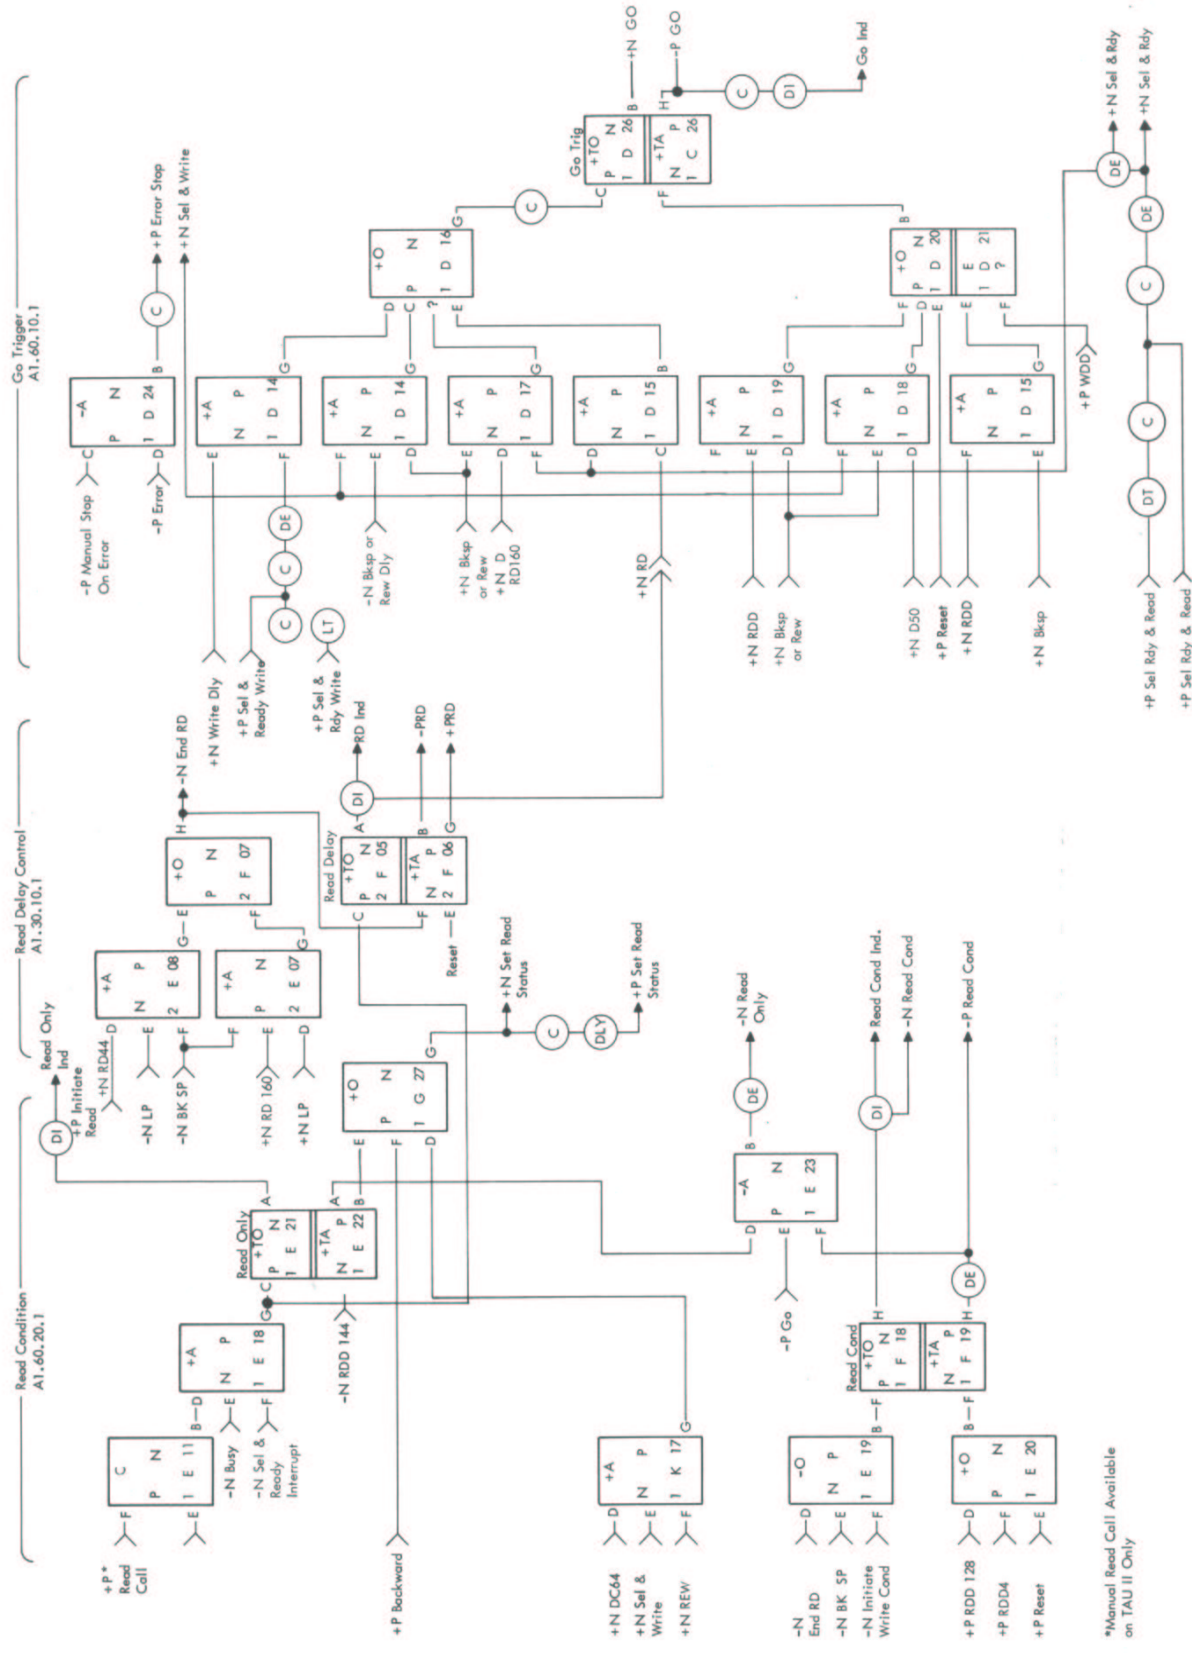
Go Trigger
A1.60.10.1

Read Delay Control
A1.30.10.1

Read Condition
A1.60.20.1

+N GO
-P GO
Go Ind
Go Trig
+TO
P N
1 D 26
+TA
N P
1 C 26

+N Sel & Rdy
+N Sel & Rdy

+P Error Stop
+N Sel & Write

-A
P N
1 D 24

-P Manual Stop On Error
-P Error

+O
P N
1 D 16

+O
P N
1 D 20

E
1 D 21
?

+A
N P
1 D 14

+A
N P
1 D 14

+A
N P
1 D 17

+A
N P
1 D 15

+A
N P
1 D 19

+A
N P
1 D 18

+A
N P
1 D 15

-N Bksp or Rew Dly
+N Bksp or Rew
+N D RD160
+N RD
+N RDD
+N Bksp or Rew
+N D50
+P Reset
+N RDD
+N Bksp
+P WDD
+P Sel Rdy & Read
+P Sel Rdy & Read

+N Write Dly
+P Sel & Ready Write
+P Sel & Rdy Write

-N End RD
RD Ind
-PRD
+PRD

+O
P N
2 F 07

Read Delay
+TO
P N
2 F 05
+TA
N P
2 F 06

+A
N P
2 E 08

+A
P N
2 E 07

Reset
+N Set Read Status
+P Set Read Status

Read Only Ind
+P Initiate Read
+N RD44
-N LP
-N BK SP
+N RD 160
+N LP

+O
P N
1 G 27

-N Read Only

Read Only
+TO
P N
1 E 21
+TA
N P
1 E 22

-A
P N
1 E 23

Read Cond Ind.
-N Read Cond
-P Read Cond

+A
N P
1 E 18

C
P N
1 E 11

+P* Read Call
-N Busy
-N Sel & Ready Interrupt
-N RDD 144
+P Backward

+A
N P
1 K 17

+N DC64
+N Sel & Write
+N REW

-P Go

Read Cond
+TO
P N
1 F 18
+TA
N P
1 F 19

-O
N P
1 E 19

-N End RD
-N BK SP
-N Initiate Write Cond

+O
P N
1 E 20

+P RDD 128
+P RDD4
+P Reset

*Manual Read Call Available on TAU II Only